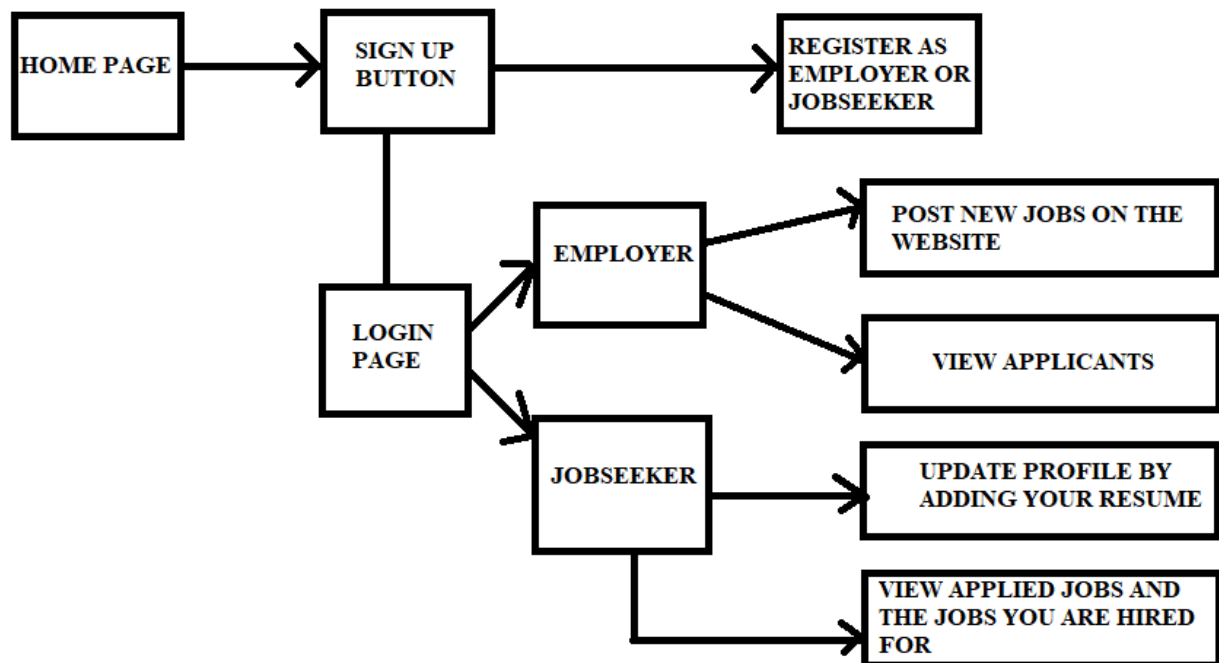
HOME PAGE

SIGN UP BUTTON

REGISTER AS EMPLOYER OR JOBSEEKER

LOGIN PAGE

EMPLOYER

POST NEW JOBS ON THE WEBSITE

VIEW APPLICANTS

JOBSEEKER

UPDATE PROFILE BY ADDING YOUR RESUME

VIEW APPLIED JOBS AND THE JOBS YOU ARE HIRED FOR